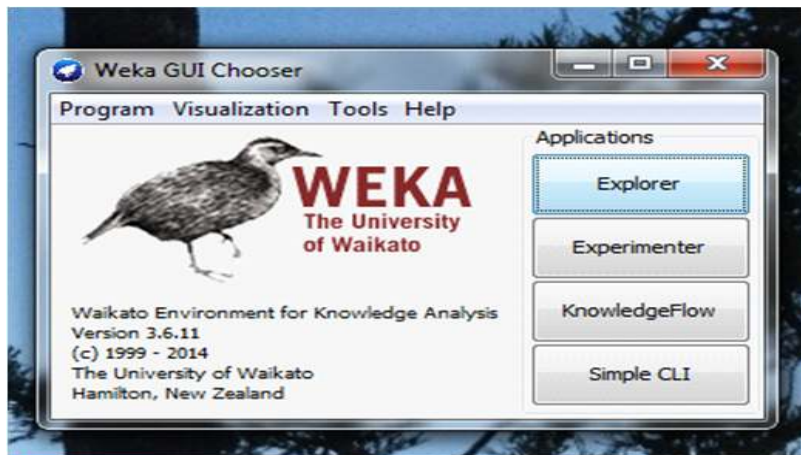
Weka GUI Chooser

Program Visualization Tools Help

WEKA
The University of Waikato

Waikato Environment for Knowledge Analysis
Version 3.6.11
(c) 1999 - 2014
The University of Waikato
Hamilton, New Zealand

Applications

Explorer

Experimenter

KnowledgeFlow

Simple CLI